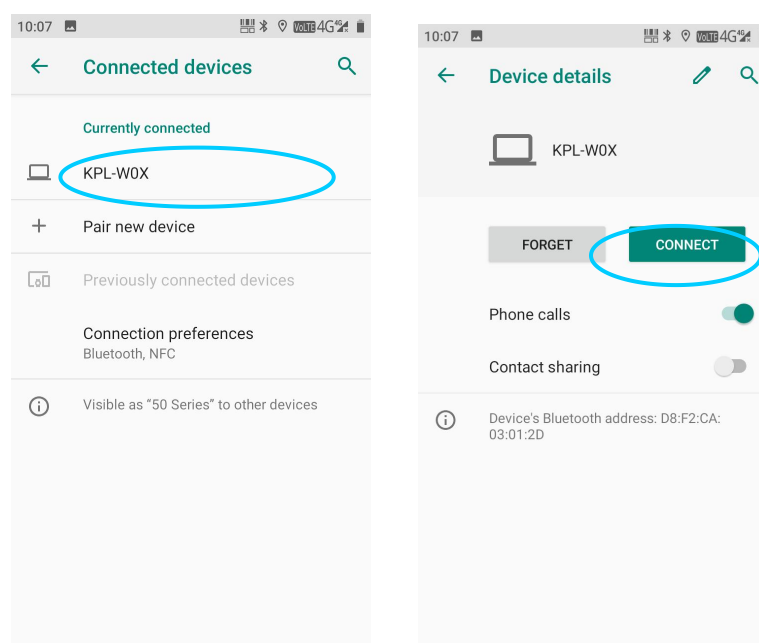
10:07 VoLTE 4G 4G

Connected devices

Currently connected

KPL-W0X

Pair new device

Previously connected devices

Connection preferences
Bluetooth, NFC

Visible as "50 Series" to other devices

10:07 VoLTE 4G 4G

Device details

KPL-W0X

FORGET

CONNECT

Phone calls

Contact sharing

Device's Bluetooth address: D8:F2:CA:03:01:2D